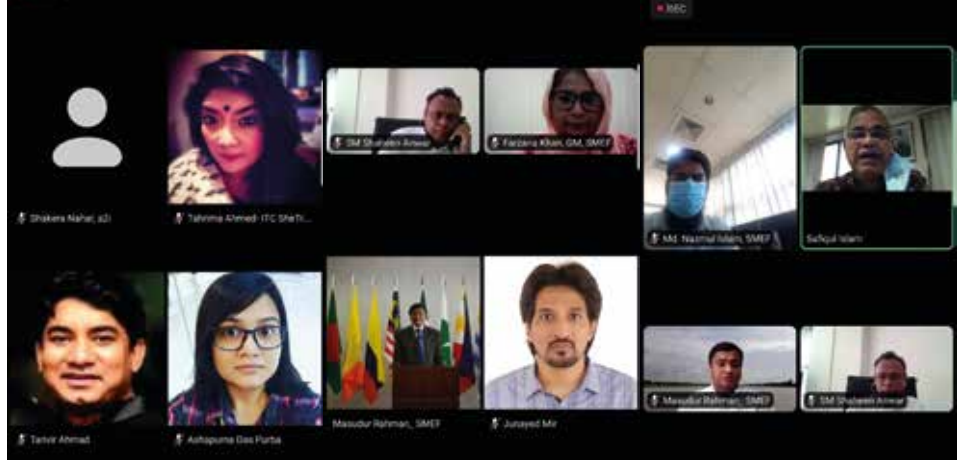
REC

Shakera Nahar, a2i

Tahmina Ahmed- ITC SheTr...

SM Shaheen Anwar

Farzana Khan, GM, SMEF

Md. Nazmul Islam, SMEF

Safiqul Islam

Tanvir Ahmad

Ashapurna Das Purba

Masudur Rahman_ SMEF

Junayed Mir

Masudur Rahman_ SMEF

SM Shaheen Anwar